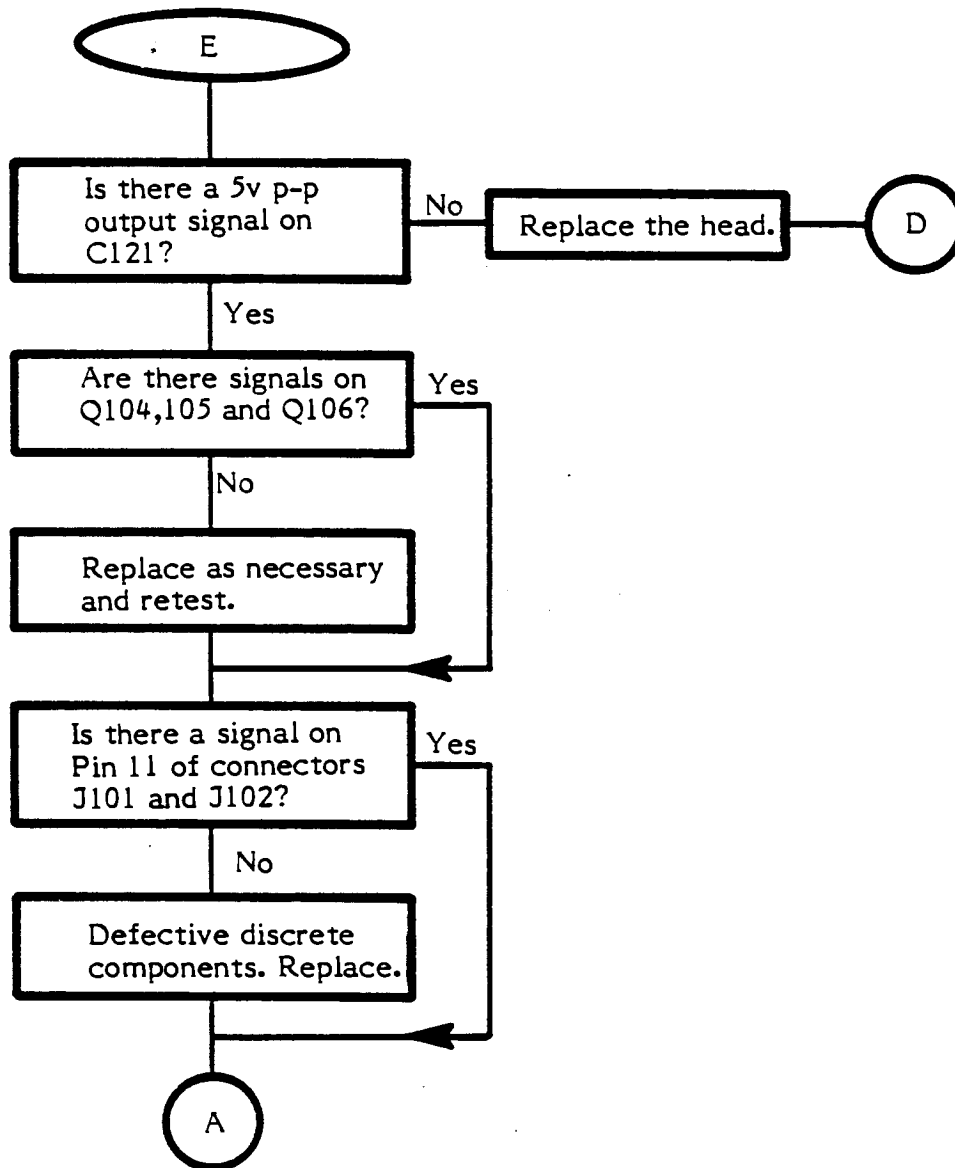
E

Is there a 5v p-p output signal on C121?

No

Replace the head.

D

Yes

Are there signals on Q104,105 and Q106?

Yes

No

Replace as necessary and retest.

Is there a signal on Pin 11 of connectors J101 and J102?

Yes

No

Defective discrete components. Replace.

A